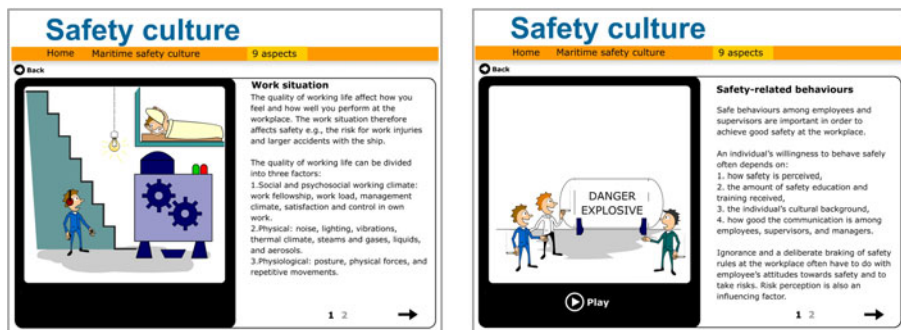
Safety culture

Home Maritime safety culture 9 aspects

Back

Work situation

The quality of working life affect how you feel and how well you perform at the workplace. The work situation therefore affects safety e.g., the risk for work injuries and larger accidents with the ship.

The quality of working life can be divided into three factors:
1.Social and psychosocial working climate: work fellowship, work load, management climate, satisfaction and control in own work.
2.Physical: noise, lighting, vibrations, thermal climate, steams and gases, liquids, and aerosols.
3.Physiological: posture, physical forces, and repetitive movements.

1 2

Safety culture

Home Maritime safety culture 9 aspects

Back

DANGER EXPLOSIVE

Play

Safety-related behaviours

Safe behaviours among employees and supervisors are important in order to achieve good safety at the workplace.

An individual's willingness to behave safely often depends on:
1. how safety is perceived,
2. the amount of safety education and training received,
3. the individual's cultural background,
4. how good the communication is among employees, supervisors, and managers.

Ignorance and a deliberate braking of safety rules at the workplace often have to do with employee's attitudes towards safety and to take risks. Risk perception is also an influencing factor.

1 2